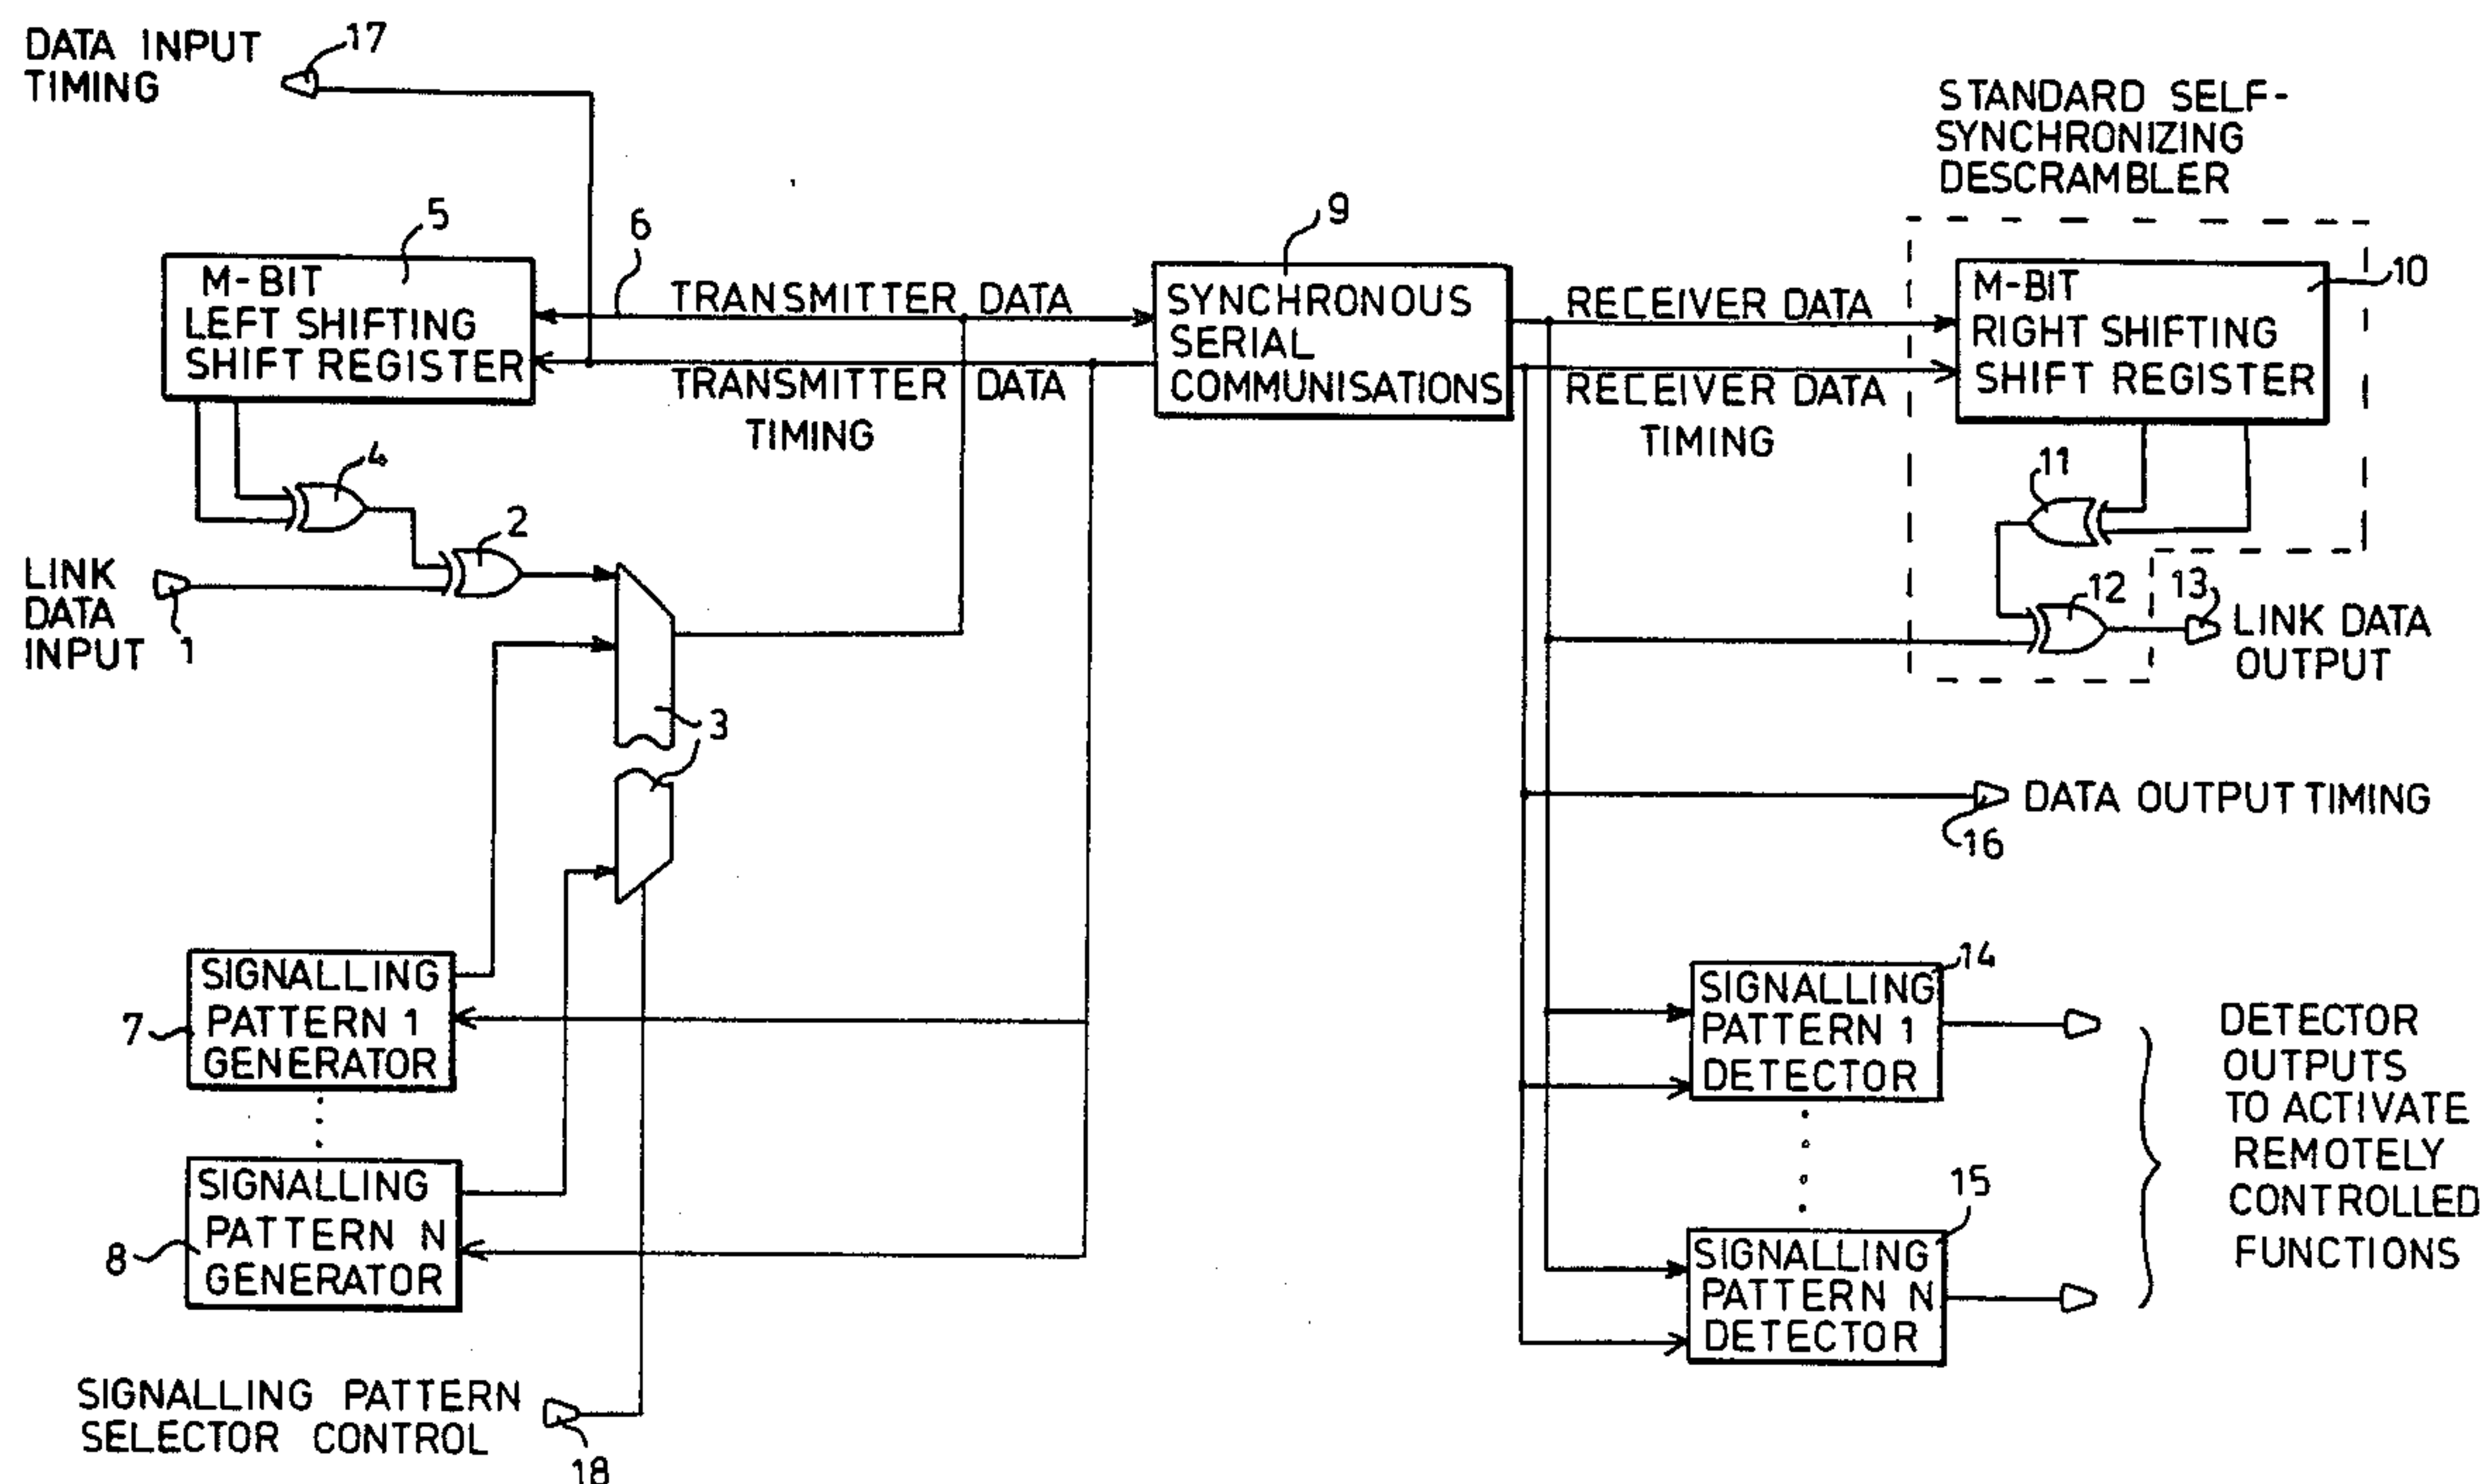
DATA INPUT TIMING 17

STANDARD SELF-SYNCHRONIZING DESCRAMBLER

5
6
9
10

M-BIT LEFT SHIFTING SHIFT REGISTER

TRANSMITTER DATA

SYNCHRONOUS SERIAL COMMUNISATIONS

RECEIVER DATA

M-BIT RIGHT SHIFTING SHIFT REGISTER

TRANSMITTER DATA TIMING

RECEIVER DATA TIMING

4
11
2

LINK DATA INPUT 1

12
13
LINK DATA OUTPUT

3
3

DATA OUTPUT TIMING
16

14
SIGNALLING PATTERN 1 GENERATOR
7

SIGNALLING PATTERN 1 DETECTOR

DETECTOR OUTPUTS TO ACTIVATE REMOTELY CONTROLLED FUNCTIONS

15
SIGNALLING PATTERN N GENERATOR
8

SIGNALLING PATTERN N DETECTOR

SIGNALLING PATTERN SELECTOR CONTROL
18